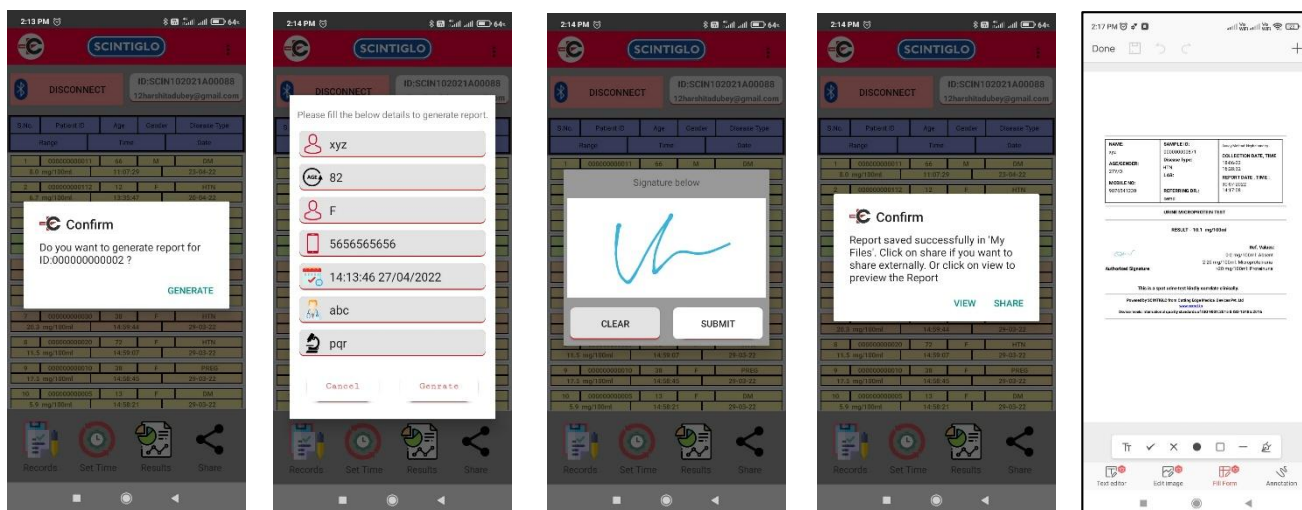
2:13 PM

SCINTIGLO

DISCONNECT

ID:SCIN102021A00088
12harshitadubey@gmail.com

| S.No. | Patient ID | Age | Gender | Disease Type |
|---|---|---|---|---|
| Range | | Time | | Date |
| 1 | 000000000011 | 66 | M | DM |
| 8.0 mg/100ml | | 11:07:29 | | 23-04-22 |
| 2 | 000000000112 | 12 | F | HTN |

Confirm

Do you want to generate report for ID:000000000002 ?

GENERATE

Records Set Time Results Share

2:14 PM

SCINTIGLO

DISCONNECT

ID:SCIN102021A00088
12harshitadubey@gmail.com

Please fill the below details to generate report.

xyz

82

F

5656565656

14:13:46 27/04/2022

abc

pqr

Cancel Genrate

Records Set Time Results Share

2:14 PM

SCINTIGLO

DISCONNECT

ID:SCIN102021A00088
12harshitadubey@gmail.com

Signature below

CLEAR SUBMIT

Records Set Time Results Share

2:14 PM

SCINTIGLO

DISCONNECT

ID:SCIN102021A00088
12harshitadubey@gmail.com

Confirm

Report saved successfully in 'My Files'. Click on share if you want to share externally. Or click on view to preview the Report

VIEW SHARE

Records Set Time Results Share

2:17 PM

Done

NAME:
SAMPLE ID:
AGE/GENDER:
COLLECTION DATE, TIME
Disease type:
HTN
REPORT DATE, TIME:
MOBILE NO:
REFERRING DR.:
URINE MICROPROTEIN TEST
RESULT 16.1 mg/100ml
Ref. Values:
Authorised Signature
This is a spot urine test kindly correlate clinically.
Powered by SCINTIGLO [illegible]

Text editor Edit image Fill Form Annotation